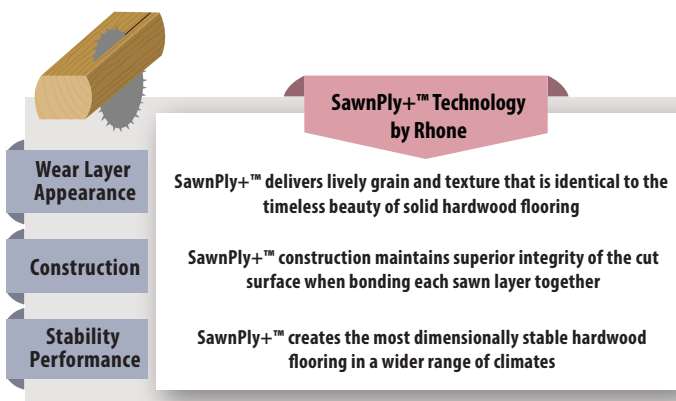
SawnPly+™ Technology by Rhone

Wear Layer Appearance

SawnPly+™ delivers lively grain and texture that is identical to the timeless beauty of solid hardwood flooring

Construction

SawnPly+™ construction maintains superior integrity of the cut surface when bonding each sawn layer together

Stability Performance

SawnPly+™ creates the most dimensionally stable hardwood flooring in a wider range of climates